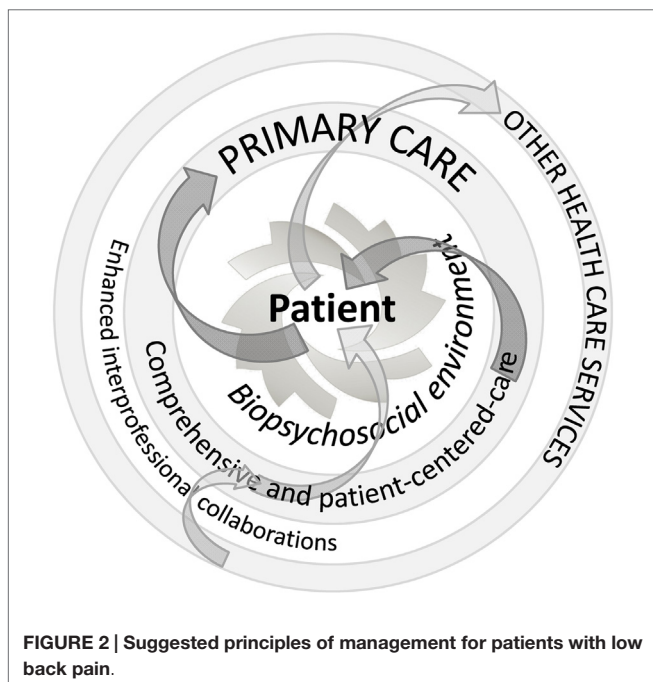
PRIMARY CARE

OTHER HEALTH CARE SERVICES

Patient

Biopsychosocial environment

Comprehensive and patient-centered-care

Enhanced interprofessional collaborations

FIGURE 2 | Suggested principles of management for patients with low back pain.